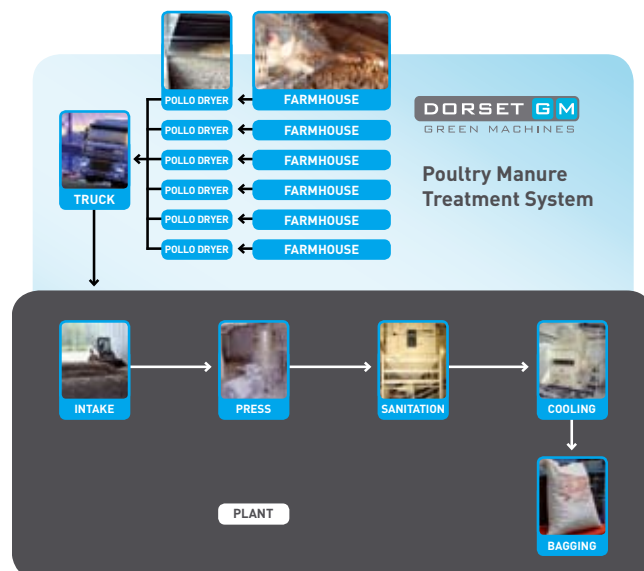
POLLO DRYER
FARMHOUSE
POLLO DRYER
FARMHOUSE
POLLO DRYER
FARMHOUSE
POLLO DRYER
FARMHOUSE
POLLO DRYER
FARMHOUSE
POLLO DRYER
FARMHOUSE

TRUCK

DORSET GM
GREEN MACHINES

Poultry Manure Treatment System

INTAKE
PRESS
SANITATION
COOLING
BAGGING

PLANT